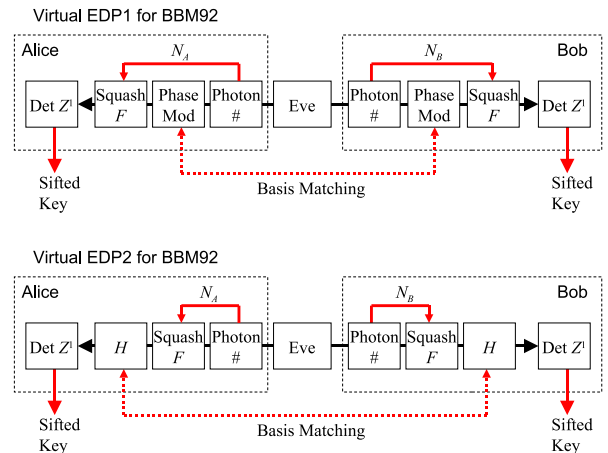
Virtual EDP1 for BBM92

Alice

$N_A$

Det $Z^1$

Squash $F$

Phase Mod

Photon #

Eve

Photon #

Phase Mod

Squash $F$

Det $Z^1$

$N_B$

Bob

Sifted Key

Basis Matching

Sifted Key

Virtual EDP2 for BBM92

Alice

$N_A$

Det $Z^1$

$H$

Squash $F$

Photon #

Eve

Photon #

Squash $F$

$H$

Det $Z^1$

$N_B$

Bob

Sifted Key

Basis Matching

Sifted Key